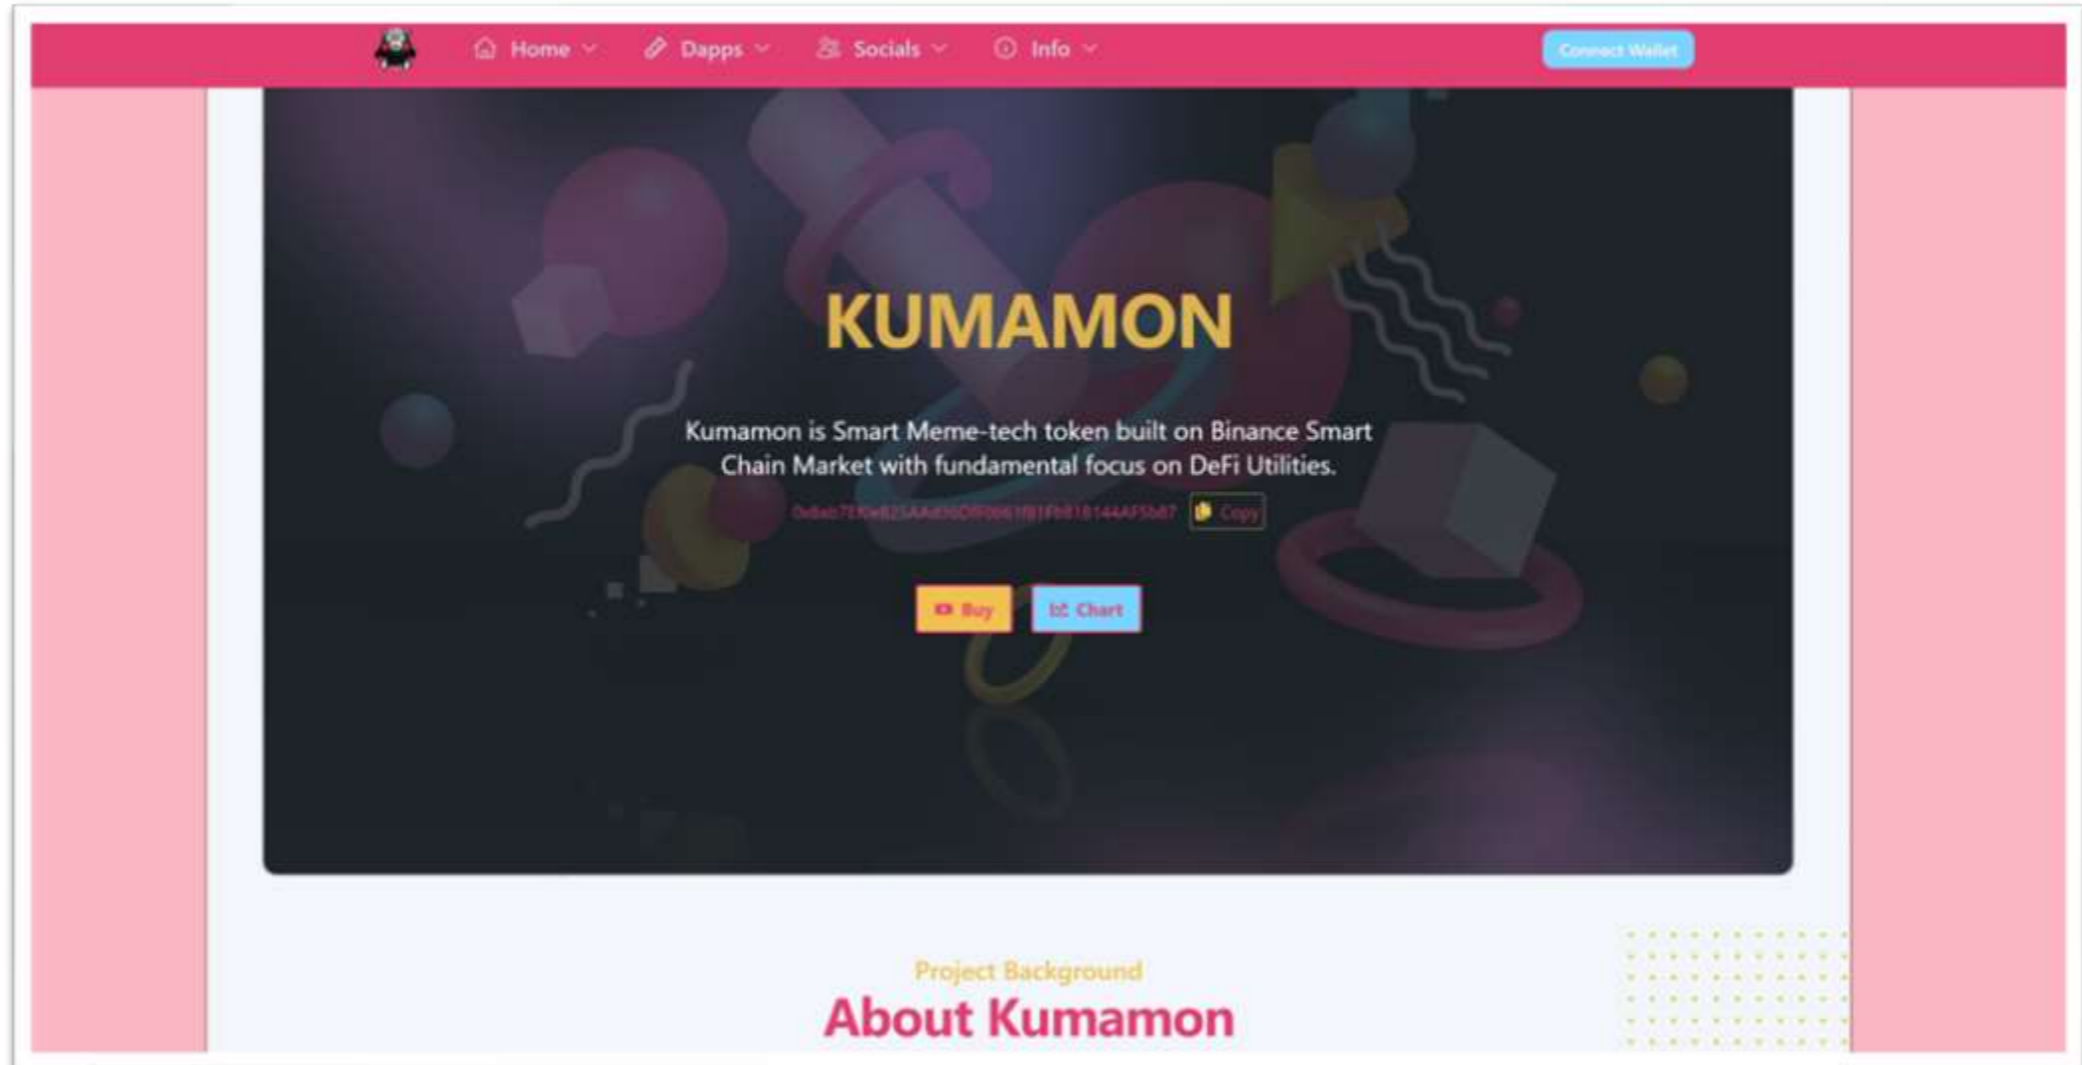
Home Dapps Socials Info

Connect Wallet

KUMAMON

Kumamon is Smart Meme-tech token built on Binance Smart Chain Market with fundamental focus on DeFi Utilities.

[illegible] Copy

Buy Chart

Project Background

About Kumamon